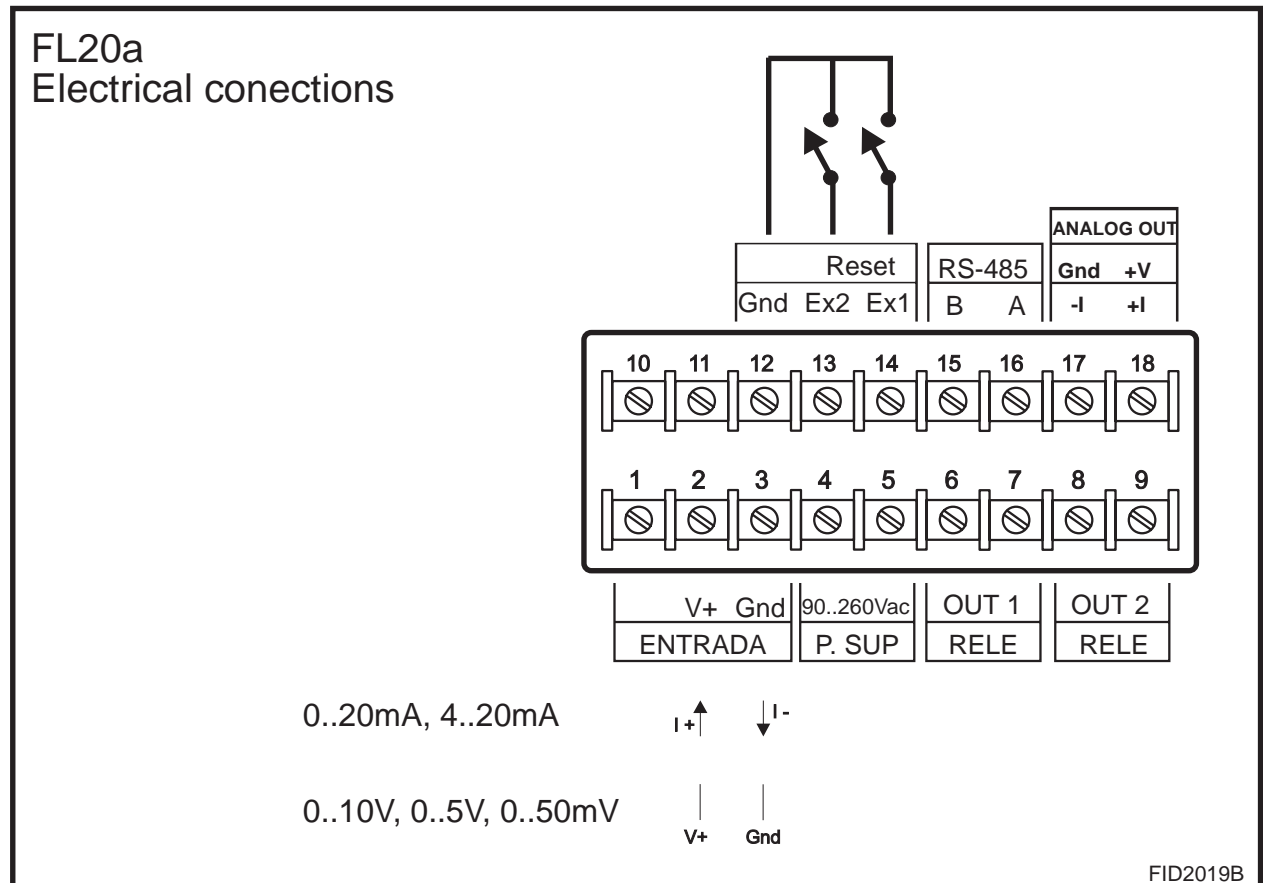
FL20a
Electrical conections

ANALOG OUT

Reset
Gnd Ex2 Ex1

RS-485
B A

Gnd +V
-I +I

10 11 12 13 14 15 16 17 18

1 2 3 4 5 6 7 8 9

V+ Gnd
ENTRADA

90..260Vac
P. SUP

OUT 1
RELE

OUT 2
RELE

0..20mA, 4..20mA

I+ I-

0..10V, 0..5V, 0..50mV

V+ Gnd

FID2019B